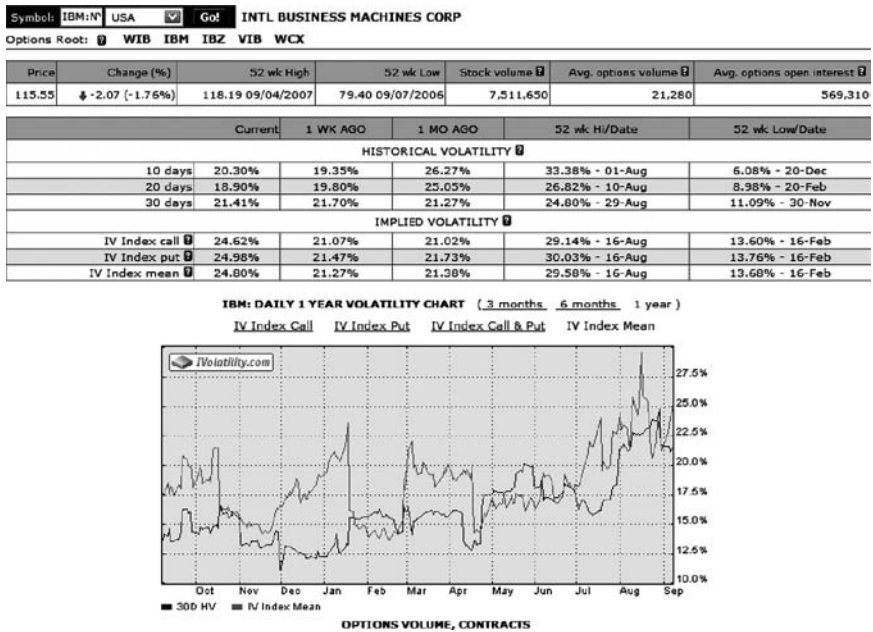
Symbol: IBM:N USA Go! INTL BUSINESS MACHINES CORP

Options Root: WIB IBM IBZ VIB WCX

| Price | Change (%) | 52 wk High | 52 wk Low | Stock volume | Avg. options volume | Avg. options open interest |
|---|---|---|---|---|---|---|
| 115.55 | -2.07 (-1.76%) | 118.19 09/04/2007 | 79.40 09/07/2006 | 7,511,650 | 21,280 | 569,310 |

| | Current | 1 WK AGO | 1 MO AGO | 52 wk Hi/Date | 52 wk Low/Date |
|---|---|---|---|---|---|
| HISTORICAL VOLATILITY | | | | | |
| 10 days | 20.30% | 19.35% | 26.27% | 33.38% - 01-Aug | 6.08% - 20-Dec |
| 20 days | 18.90% | 19.80% | 25.05% | 26.82% - 10-Aug | 8.98% - 20-Feb |
| 30 days | 21.41% | 21.70% | 21.27% | 24.80% - 29-Aug | 11.09% - 30-Nov |
| IMPLIED VOLATILITY | | | | | |
| IV Index call | 24.62% | 21.07% | 21.02% | 29.14% - 16-Aug | 13.60% - 16-Feb |
| IV Index put | 24.98% | 21.47% | 21.73% | 30.03% - 16-Aug | 13.76% - 16-Feb |
| IV Index mean | 24.80% | 21.27% | 21.38% | 29.58% - 16-Aug | 13.68% - 16-Feb |

IBM: DAILY 1 YEAR VOLATILITY CHART ( 3 months 6 months 1 year )

IV Index Call IV Index Put IV Index Call & Put IV Index Mean

IVolatility.com

27.5%
25.0%
22.5%
20.0%
17.5%
15.0%
12.5%
10.0%

Oct Nov Dec Jan Feb Mar Apr May Jun Jul Aug Sep

30D HV IV Index Mean

OPTIONS VOLUME, CONTRACTS